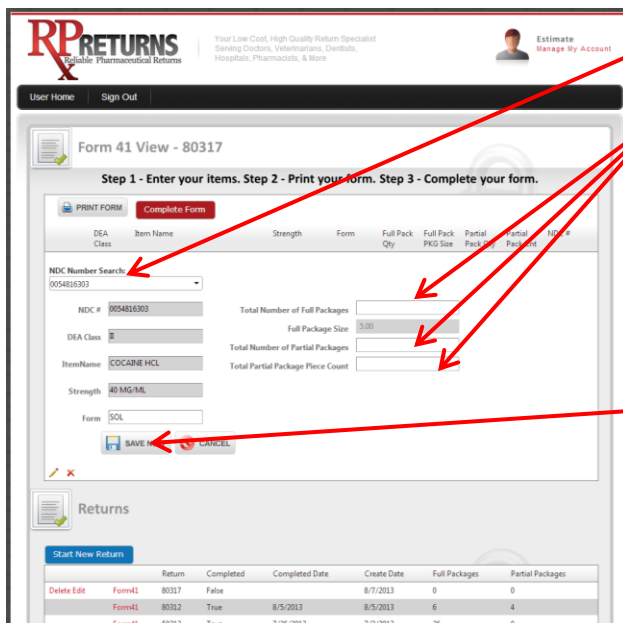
RPx RETURNS
Reliable Pharmaceutical Returns

Your Low Cost, High Quality Return Specialist Serving Doctors, Veterinarians, Dentists, Hospitals, Pharmacists, & More

Estimate
Manage My Account

User Home
Sign Out

Form 41 View - 80317

Step 1 - Enter your items. Step 2 - Print your form. Step 3 - Complete your form.

PRINT FORM
Complete Form

| DEA Class | Item Name | Strength | Form | Full Pack Qty | Full Pack PKG Size | Partial Pack Qty | Partial Pack Cnt | NDC # |
|---|---|---|---|---|---|---|---|---|

NDC Number Search:
0054816303

NDC # 0054816303
DEA Class II
ItemName COCAINE HCL
Strength 40 MG/ML
Form SOL

Total Number of Full Packages
Full Package Size 5.00
Total Number of Partial Packages
Total Partial Package Piece Count

SAVE N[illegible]
CANCEL

Returns

Start New Return

| | | Return | Completed | Completed Date | Create Date | Full Packages | Partial Packages |
|---|---|---|---|---|---|---|---|
| Delete Edit | Form41 | 80317 | False | | 8/7/2013 | 0 | 0 |
| | Form41 | 80312 | True | 8/5/2013 | 8/5/2013 | 6 | 4 |
| | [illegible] | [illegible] | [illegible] | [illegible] | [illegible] | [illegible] | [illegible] |